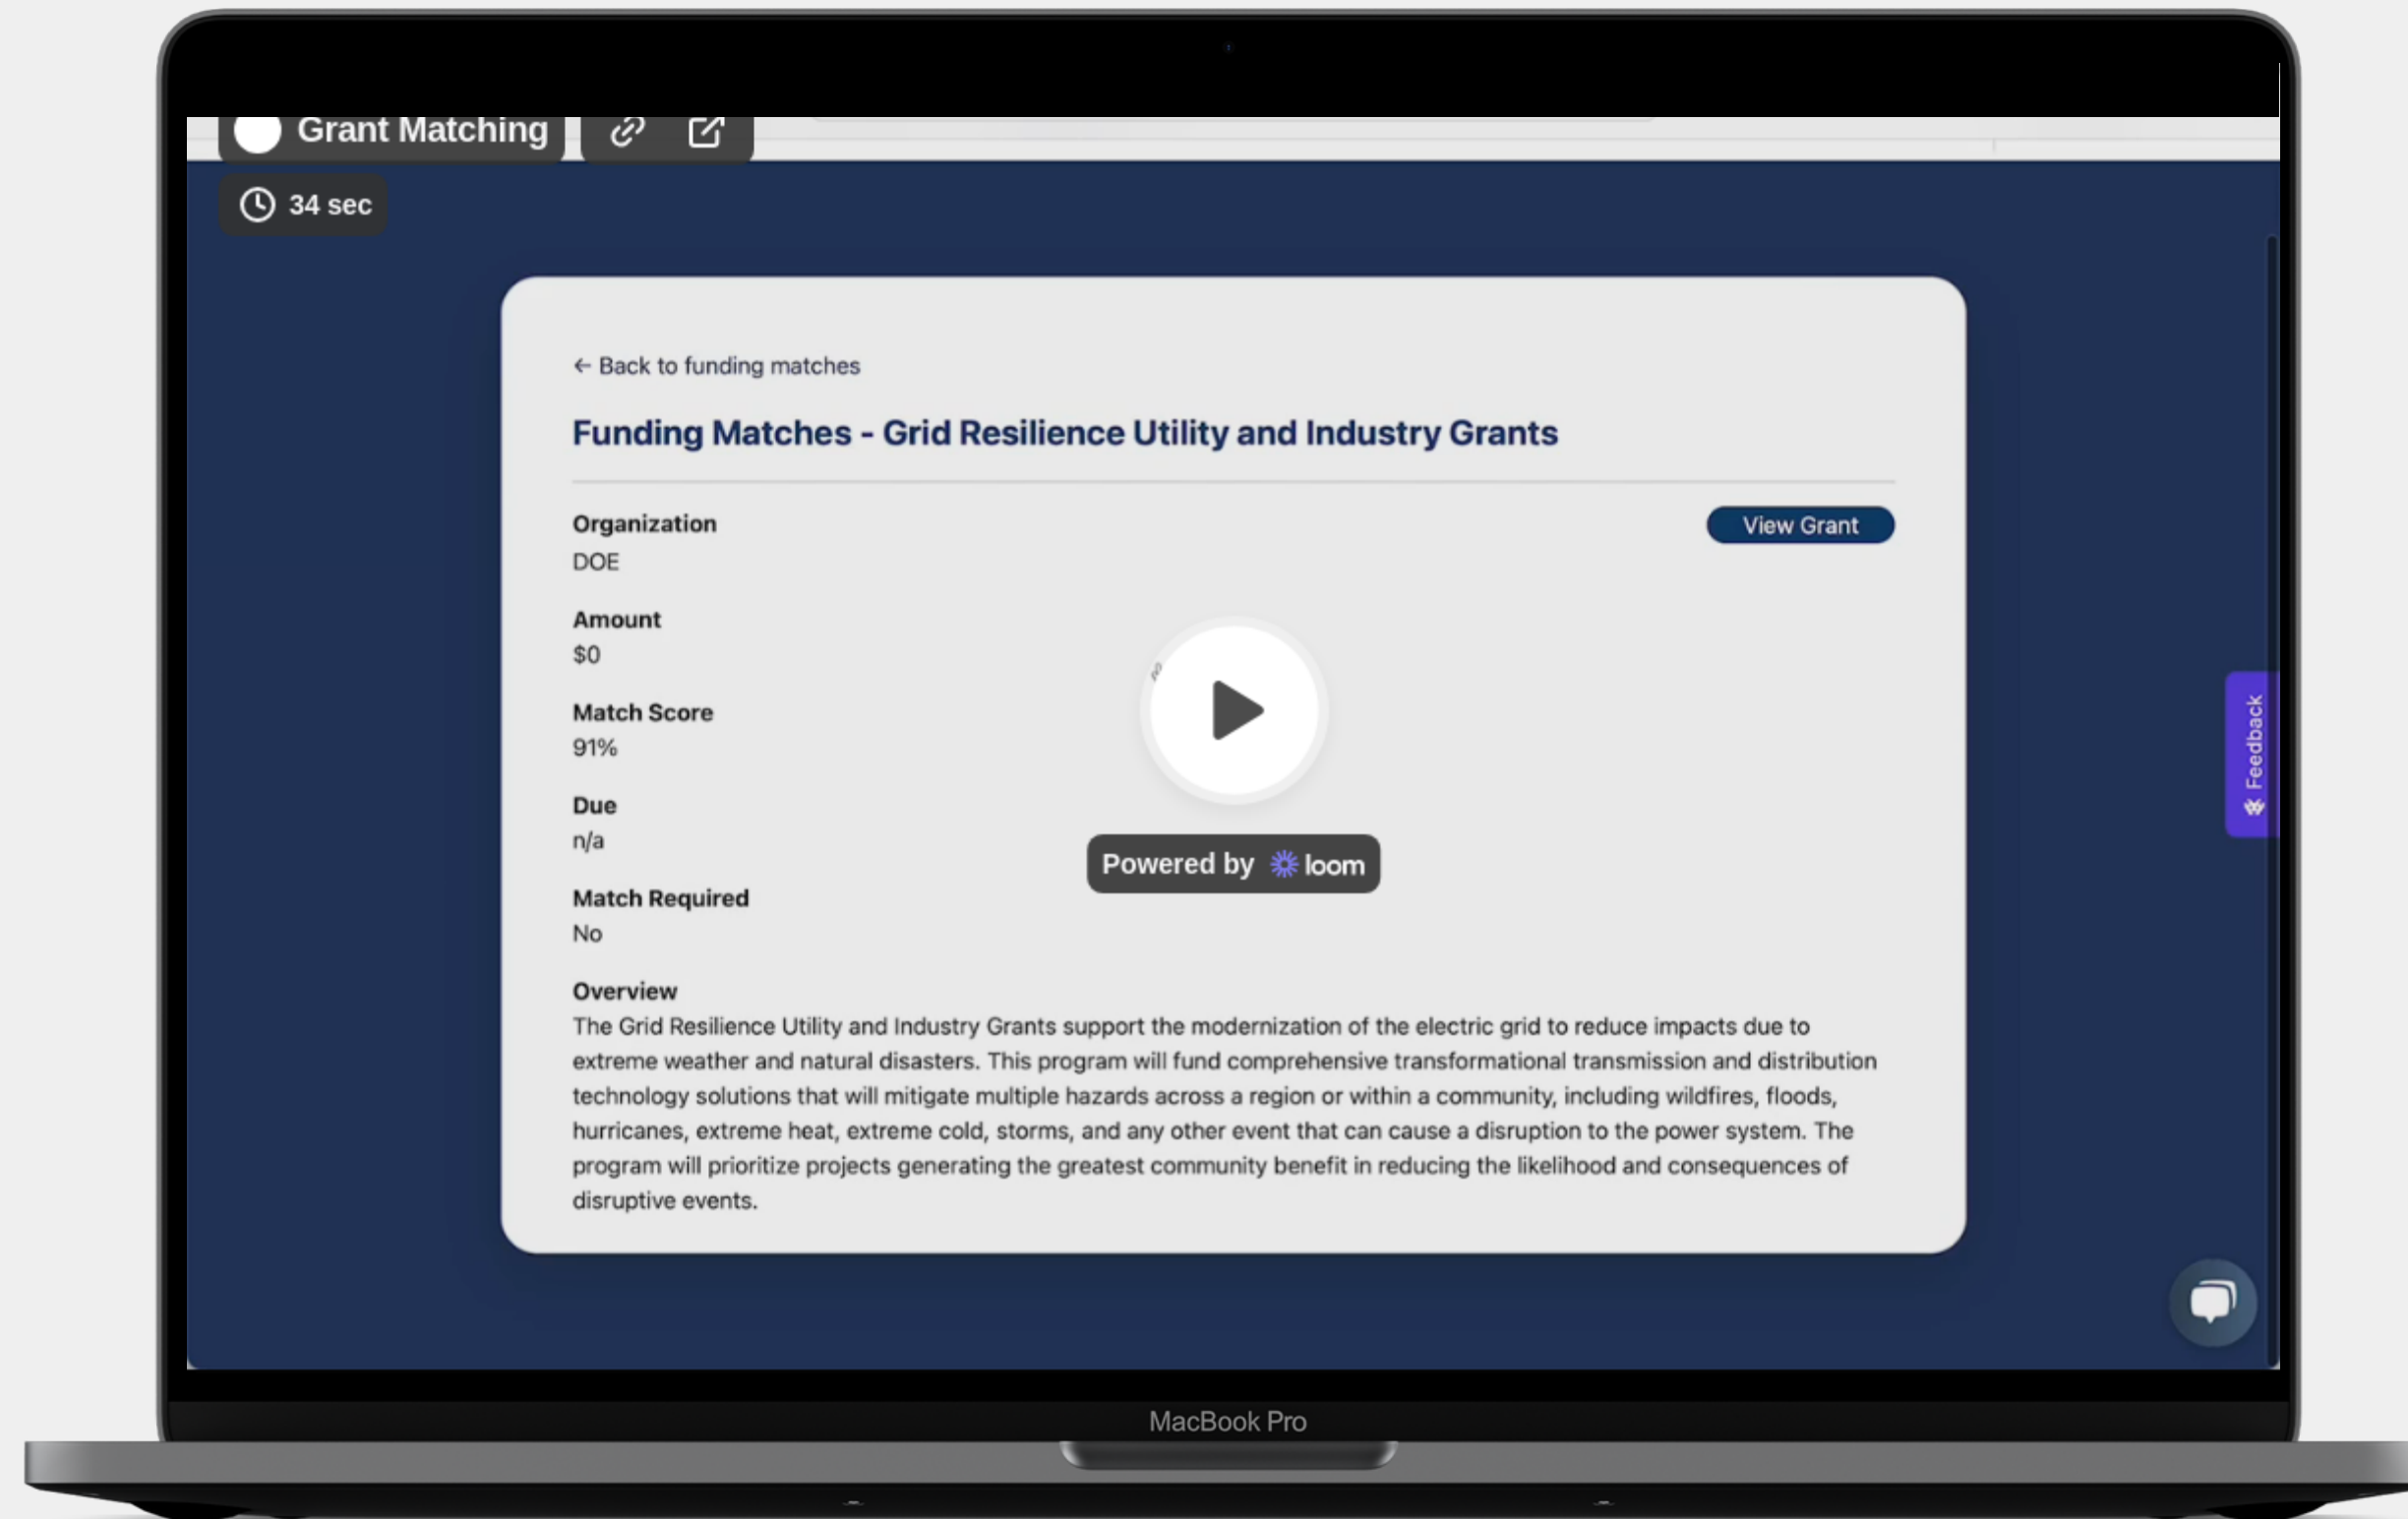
Grant Matching

34 sec

← Back to funding matches

Funding Matches - Grid Resilience Utility and Industry Grants

Organization
DOE

View Grant

Amount
$0

Match Score
91%

Due
n/a

Match Required
No

Powered by loom

Overview
The Grid Resilience Utility and Industry Grants support the modernization of the electric grid to reduce impacts due to extreme weather and natural disasters. This program will fund comprehensive transformational transmission and distribution technology solutions that will mitigate multiple hazards across a region or within a community, including wildfires, floods, hurricanes, extreme heat, extreme cold, storms, and any other event that can cause a disruption to the power system. The program will prioritize projects generating the greatest community benefit in reducing the likelihood and consequences of disruptive events.

Feedback

MacBook Pro